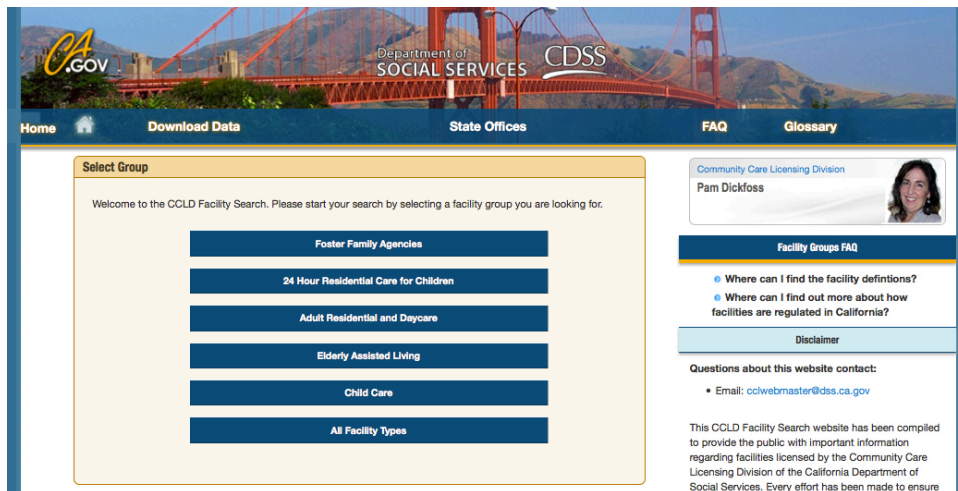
CA.GOV

Department of SOCIAL SERVICES CDSS

Home Download Data State Offices FAQ Glossary

Select Group

Welcome to the CCLD Facility Search. Please start your search by selecting a facility group you are looking for.

Foster Family Agencies

24 Hour Residential Care for Children

Adult Residential and Daycare

Elderly Assisted Living

Child Care

All Facility Types

Community Care Licensing Division

Pam Dickfoss

Facility Groups FAQ

Where can I find the facility defintions?

Where can I find out more about how facilities are regulated in California?

Disclaimer

Questions about this website contact:

• Email: cclwebmaster@dss.ca.gov

This CCLD Facility Search website has been compiled to provide the public with important information regarding facilities licensed by the Community Care Licensing Division of the California Department of Social Services. Every effort has been made to ensure